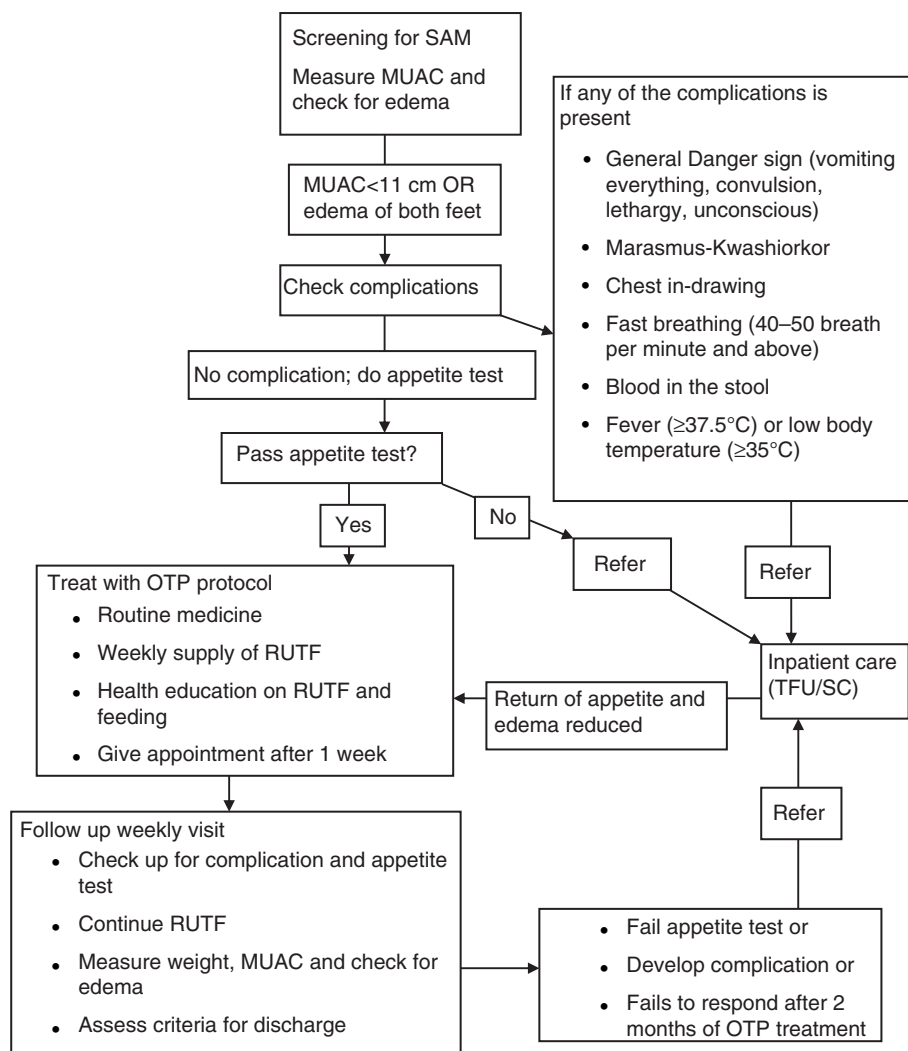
Screening for SAM

Measure MUAC and check for edema

MUAC<11 cm OR edema of both feet

Check complications

If any of the complications is present

- General Danger sign (vomiting everything, convulsion, lethargy, unconscious)
- Marasmus-Kwashiorkor
- Chest in-drawing
- Fast breathing (40–50 breath per minute and above)
- Blood in the stool
- Fever ($\geq$37.5°C) or low body temperature ($\geq$35°C)

No complication; do appetite test

Pass appetite test?

Yes

No

Refer

Refer

Treat with OTP protocol

- Routine medicine
- Weekly supply of RUTF
- Health education on RUTF and feeding
- Give appointment after 1 week

Inpatient care (TFU/SC)

Return of appetite and edema reduced

Refer

Follow up weekly visit

- Check up for complication and appetite test
- Continue RUTF
- Measure weight, MUAC and check for edema
- Assess criteria for discharge

- Fail appetite test or
- Develop complication or
- Fails to respond after 2 months of OTP treatment